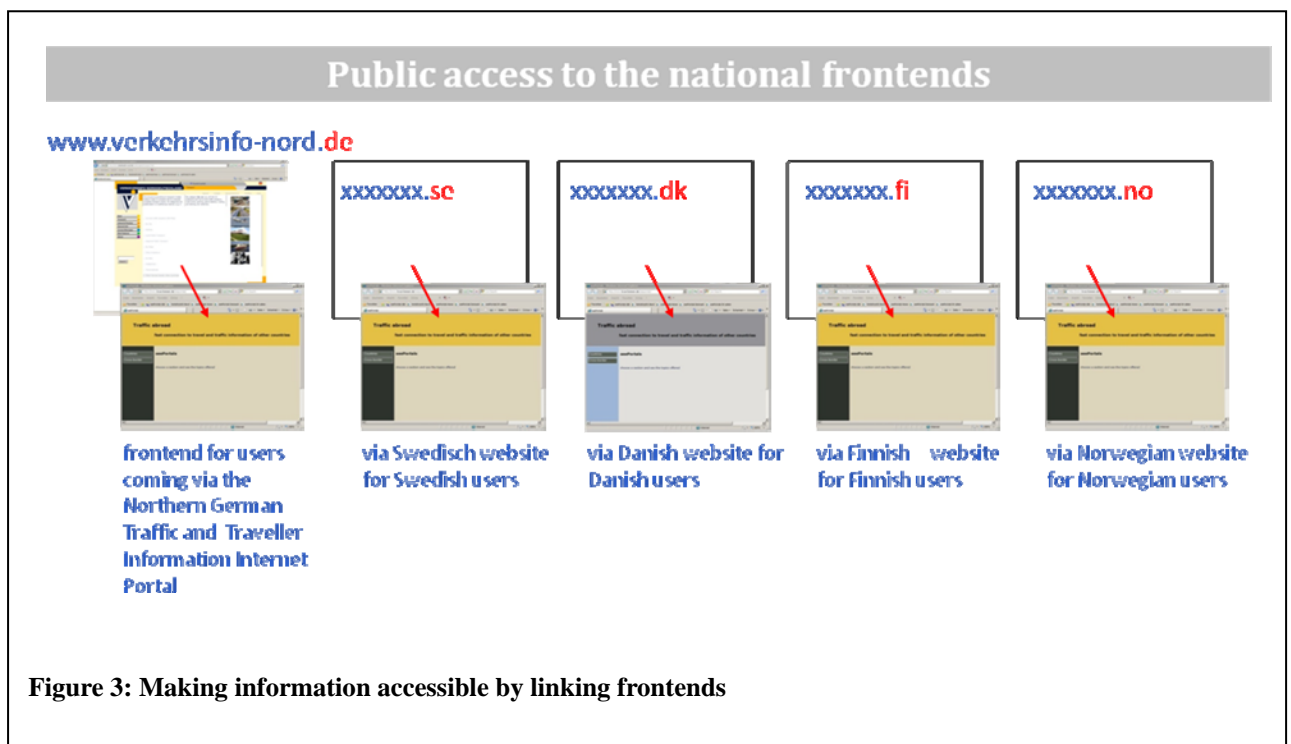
Public access to the national frontends

www.verkehrsinfo-nord.de

xxxxxxx.se

xxxxxxx.dk

xxxxxxx.fi

xxxxxxx.no

Traffic abroad

Fast connection to travel and traffic information of other countries

frontend for users coming via the Northern German Traffic and Traveller Information Internet Portal

via Swedisch website for Swedish users

via Danish website for Danish users

via Finnish website for Finnish users

via Norwegian website for Norwegian users

Figure 3: Making information accessible by linking frontends